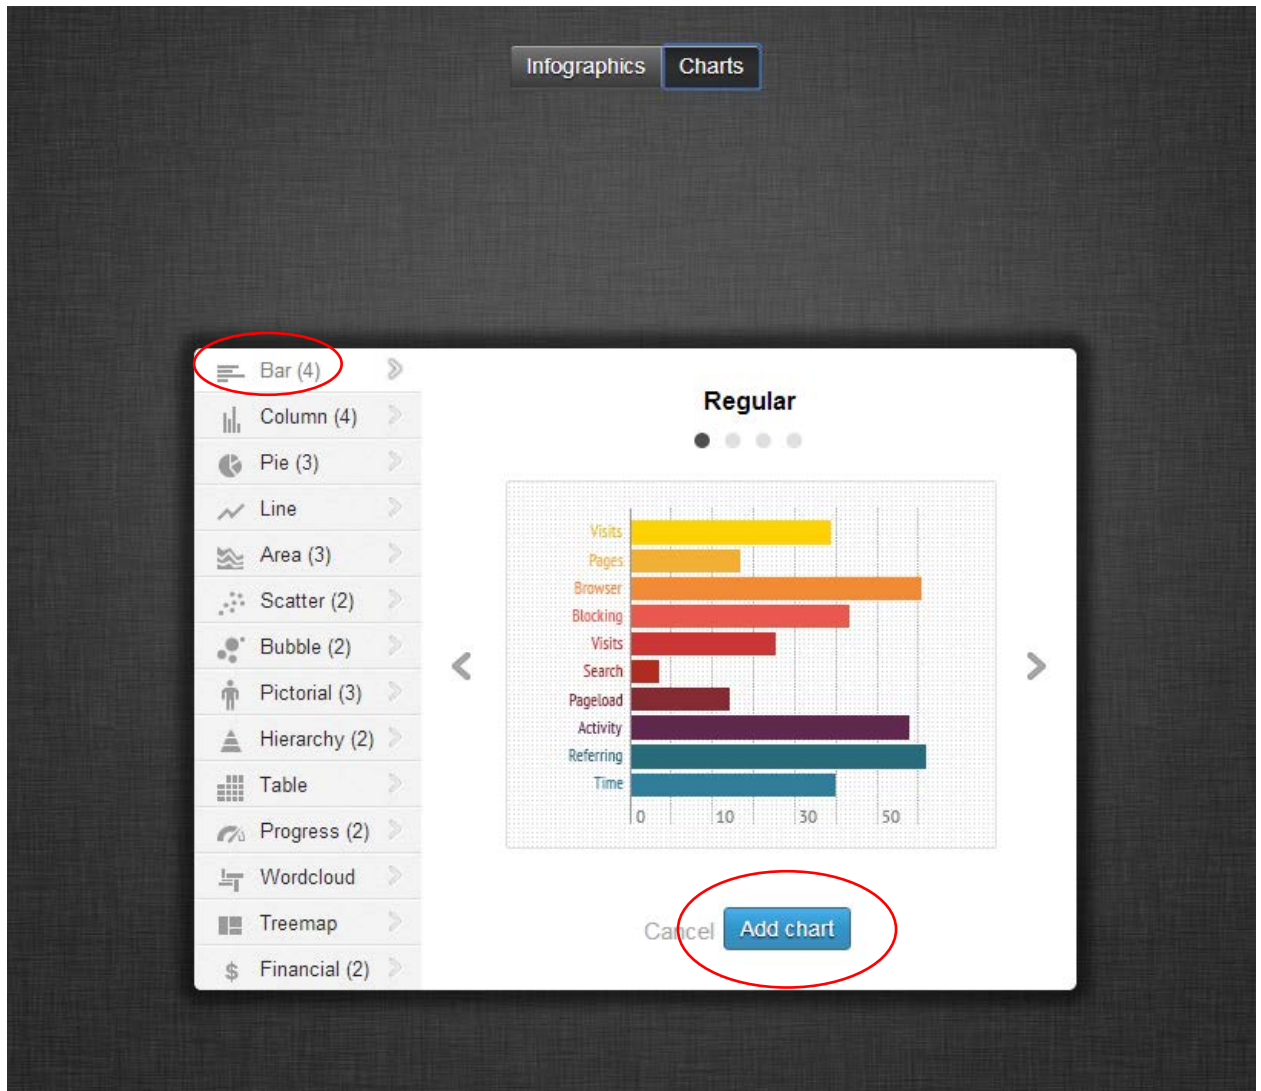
Infographics Charts

Bar (4)
Column (4)
Pie (3)
Line
Area (3)
Scatter (2)
Bubble (2)
Pictorial (3)
Hierarchy (2)
Table
Progress (2)
Wordcloud
Treemap
Financial (2)

Regular

Visits
Pages
Browser
Blocking
Visits
Search
Pageload
Activity
Referring
Time

0 10 30 50

Cancel Add chart